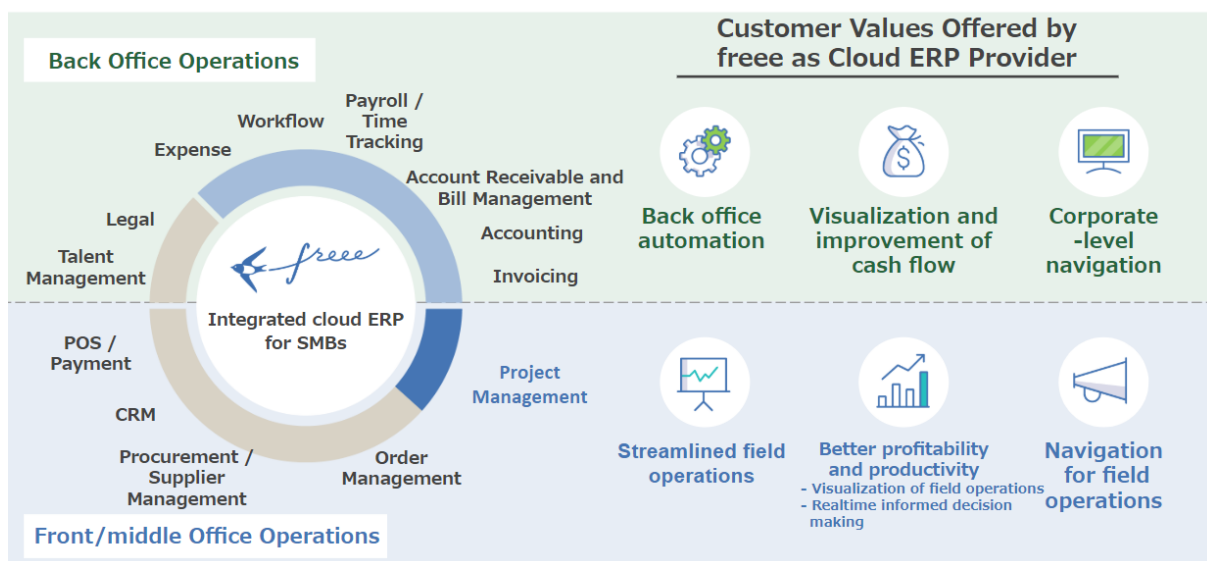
Back Office Operations

Customer Values Offered by freee as Cloud ERP Provider

Workflow

Payroll / Time Tracking

Expense

Account Receivable and Bill Management

Legal

Accounting

Talent Management

Invoicing

freee

Integrated cloud ERP for SMBs

Back office automation

Visualization and improvement of cash flow

Corporate -level navigation

POS / Payment

Project Management

CRM

Procurement / Supplier Management

Order Management

Streamlined field operations

Better profitability and productivity
- Visualization of field operations
- Realtime informed decision making

Navigation for field operations

Front/middle Office Operations